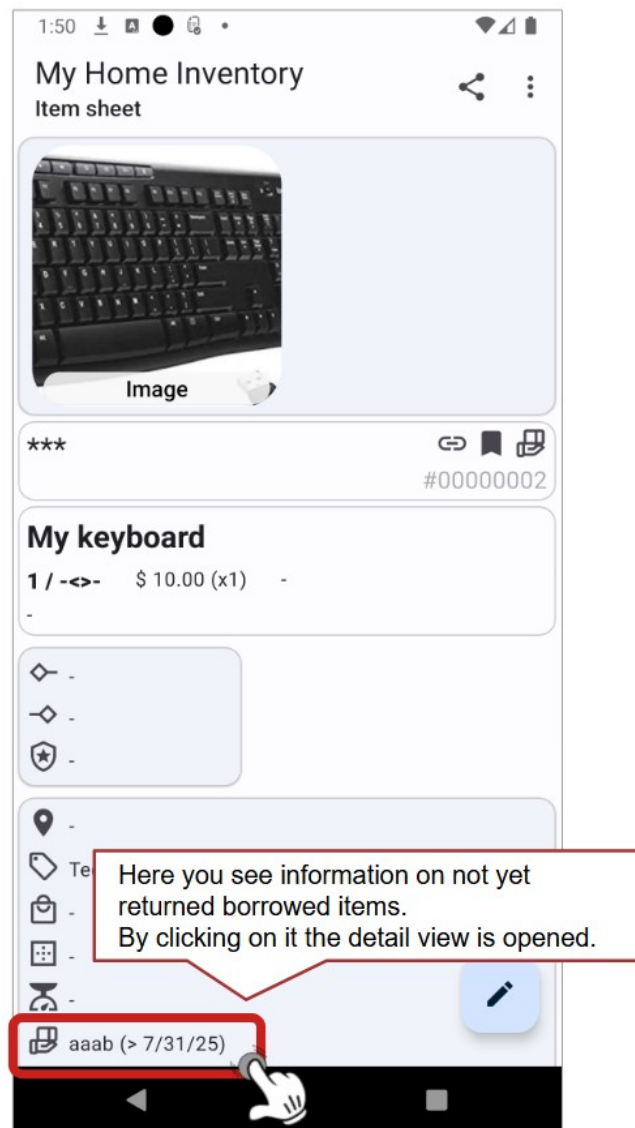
1:50

My Home Inventory
Item sheet

Image

***

#00000002

My keyboard

1 / -<>- $ 10.00 (x1) -

-

-

-

-

-

Te

-

-

-

Here you see information on not yet returned borrowed items.
By clicking on it the detail view is opened.

aaab (> 7/31/25)